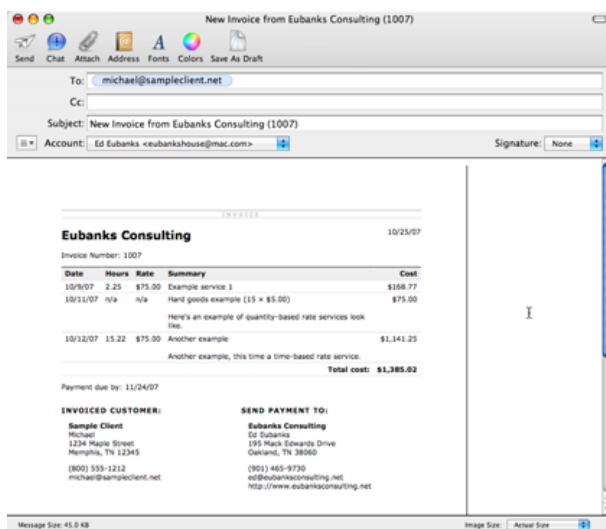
New Invoice from Eubanks Consulting (1007)

Send Chat Attach Address Fonts Colors Save As Draft

To: michael@sampleclient.net

Cc:

Subject: New Invoice from Eubanks Consulting (1007)

Account: Ed Eubanks <eubankshouse@mac.com>

Signature: None

INVOICE

Eubanks Consulting

10/25/07

Invoice Number: 1007

| Date | Hours | Rate | Summary | Cost |
|---|---|---|---|---|
| 10/9/07 | 2.25 | $75.00 | Example service 1 | $168.77 |
| 10/11/07 | n/a | n/a | Hard goods example (15 × $5.00) | $75.00 |
| | | | Here's an example of quantity-based rate services look like. | |
| 10/12/07 | 15.22 | $75.00 | Another example | $1,141.25 |
| | | | Another example, this time a time-based rate service. | |
| | | | Total cost: | $1,385.02 |

Payment due by: 11/24/07

INVOICED CUSTOMER:

Sample Client
Michael
1234 Maple Street
Memphis, TN 12345

(800) 555-1212
michael@sampleclient.net

SEND PAYMENT TO:

Eubanks Consulting
Ed Eubanks
195 Mack Edwards Drive
Oakland, TN 38060

(901) 465-9730
ed@eubanksconsulting.net
http://www.eubanksconsulting.net

Message Size: 45.0 KB

Image Size: Actual Size